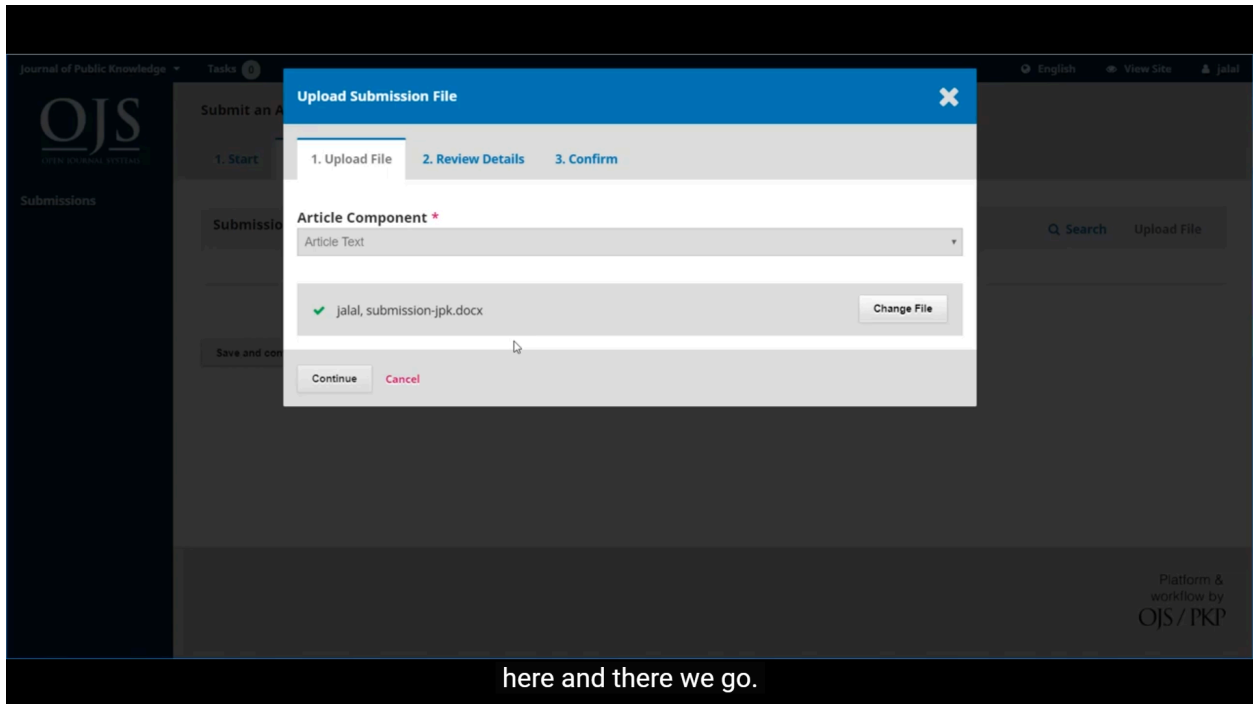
Journal of Public Knowledge ▾ Tasks 0

English View Site jalal

OJS
OPEN JOURNAL SYSTEMS

Submissions

Submit an A

1. Start

Submissio

Q Search Upload File

Save and con

Upload Submission File

1. Upload File 2. Review Details 3. Confirm

Article Component *

Article Text

jalal, submission-jpk.docx

Change File

Continue Cancel

Platform & workflow by OJS / PKP

here and there we go.